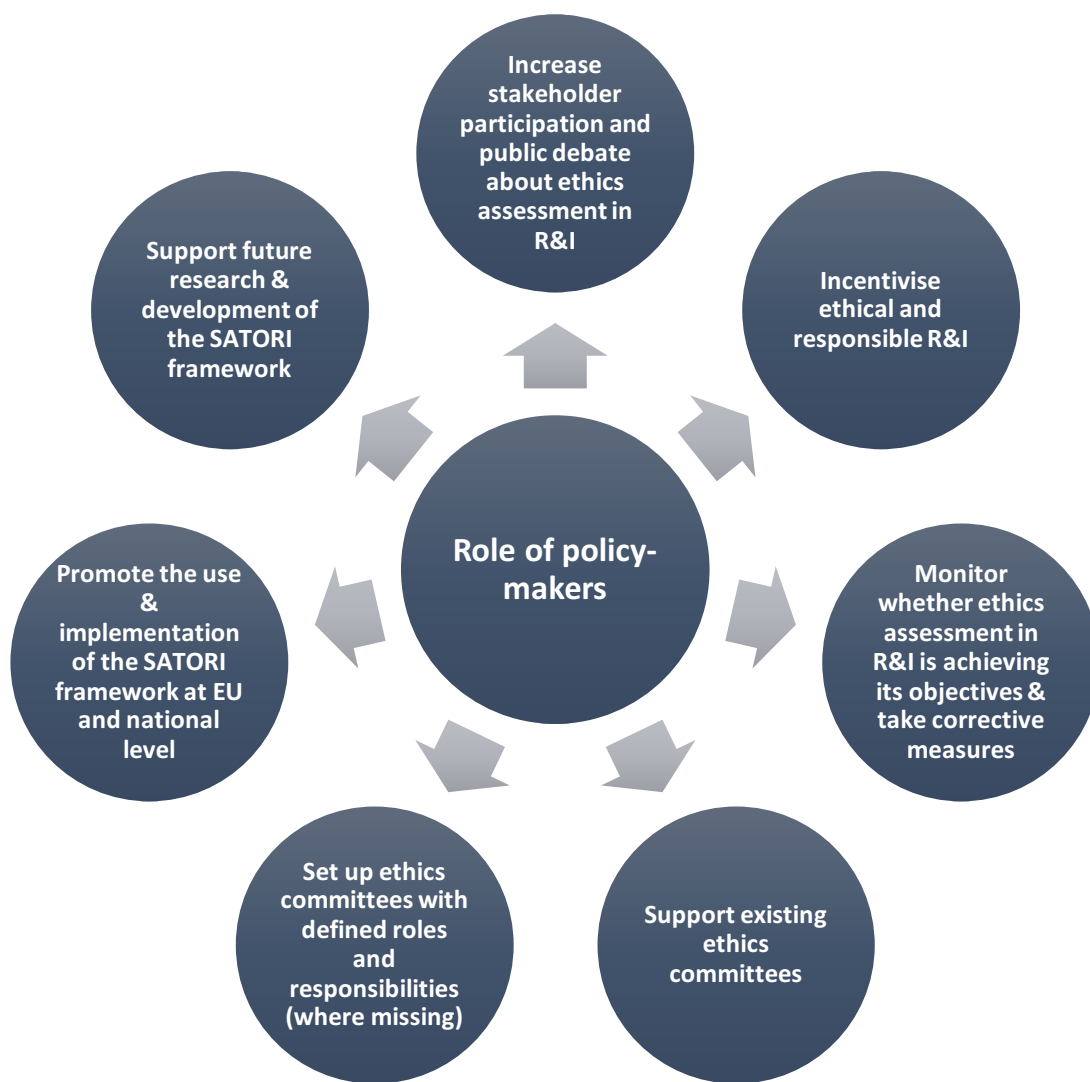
Increase stakeholder participation and public debate about ethics assessment in R&I

Incentivise ethical and responsible R&I

Monitor whether ethics assessment in R&I is achieving its objectives & take corrective measures

Support existing ethics committees

Set up ethics committees with defined roles and responsibilities (where missing)

Promote the use & implementation of the SATORI framework at EU and national level

Support future research & development of the SATORI framework

Role of policy-makers